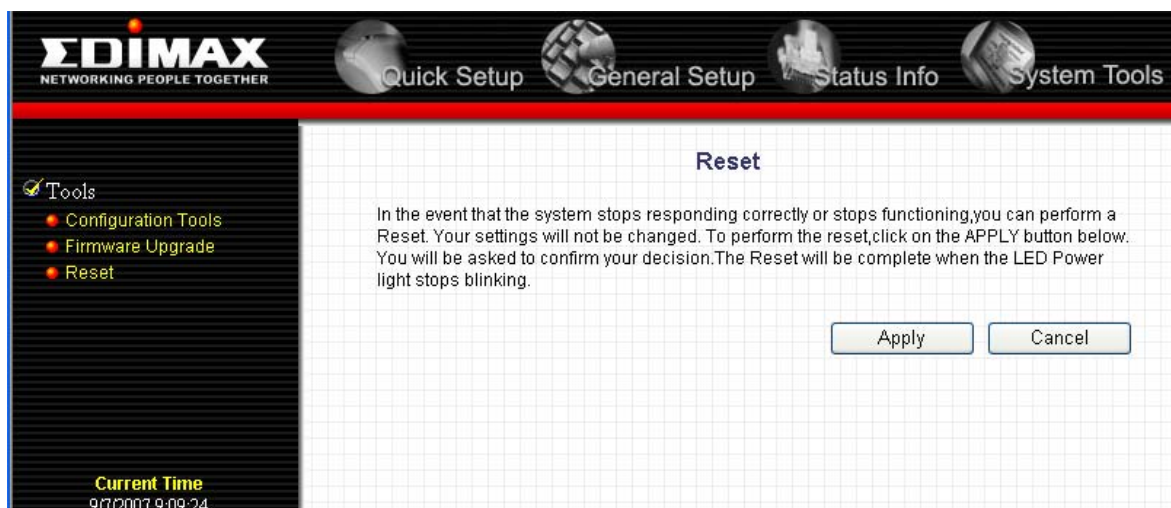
EDIMAX
NETWORKING PEOPLE TOGETHER

Quick Setup General Setup Status Info System Tools

Tools
Configuration Tools
Firmware Upgrade
Reset

Current Time
9/7/2007 9:09:24

Reset

In the event that the system stops responding correctly or stops functioning,you can perform a Reset. Your settings will not be changed. To perform the reset,click on the APPLY button below. You will be asked to confirm your decision.The Reset will be complete when the LED Power light stops blinking.

Apply Cancel